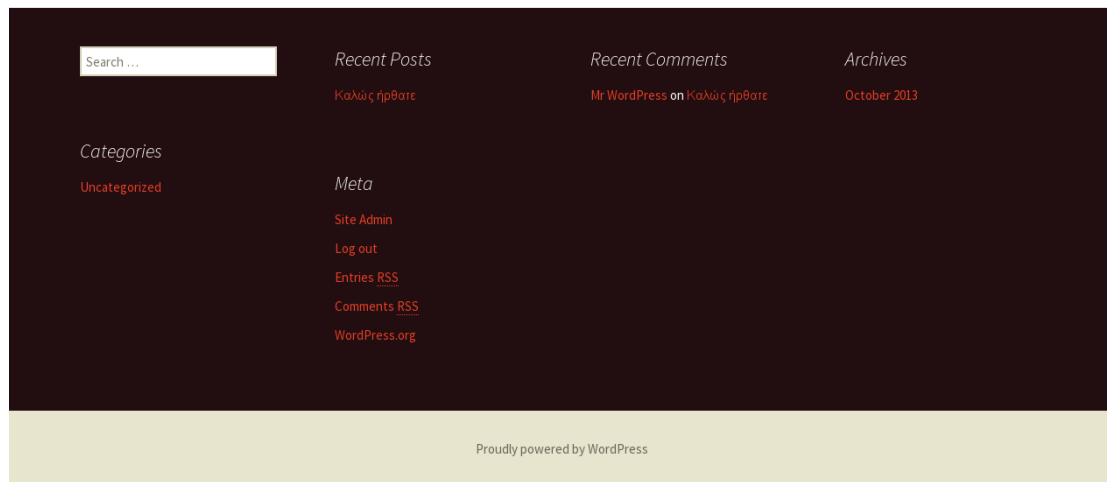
Search …

Categories

Uncategorized

Recent Posts

Καλώς ήρθατε

Meta

Site Admin

Log out

Entries RSS

Comments RSS

WordPress.org

Recent Comments

Mr WordPress on Καλώς ήρθατε

Archives

October 2013

Proudly powered by WordPress